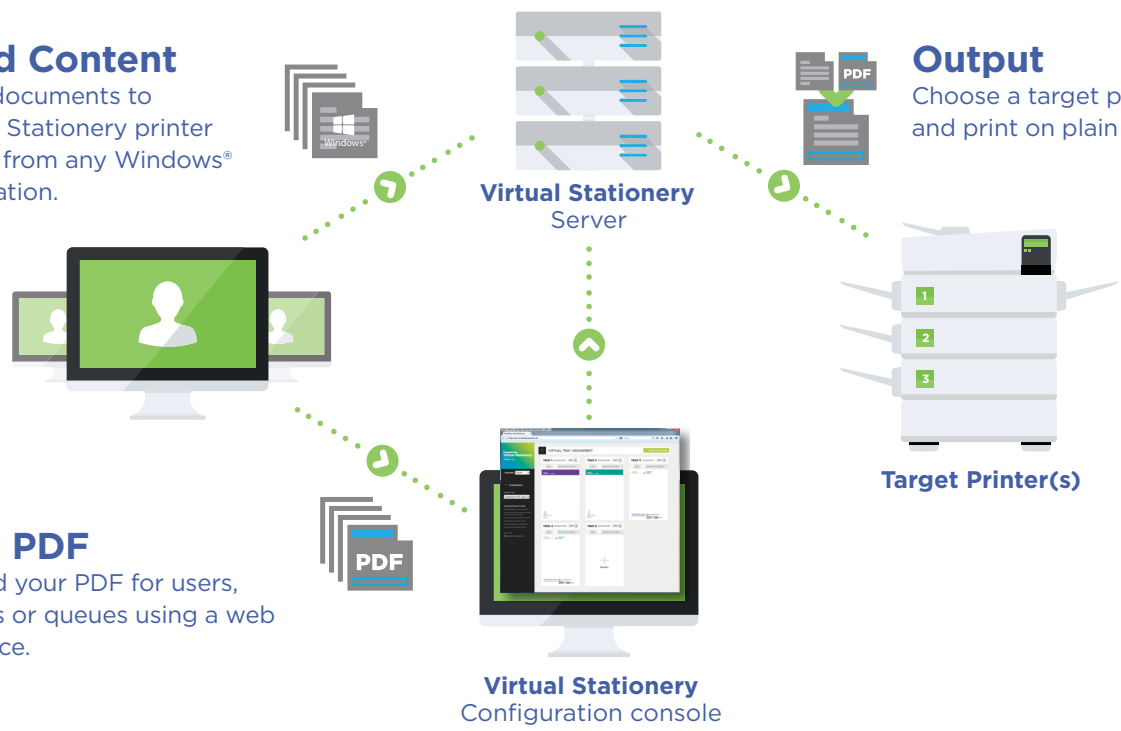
d Content
documents to
Stationery printer
from any Windows®
ation.

Windows

Virtual Stationery
Server

PDF

Output
Choose a target p
and print on plain

1
2
3

Target Printer(s)

PDF
d your PDF for users,
s or queues using a web
ce.

PDF

Virtual Stationery
Configuration console